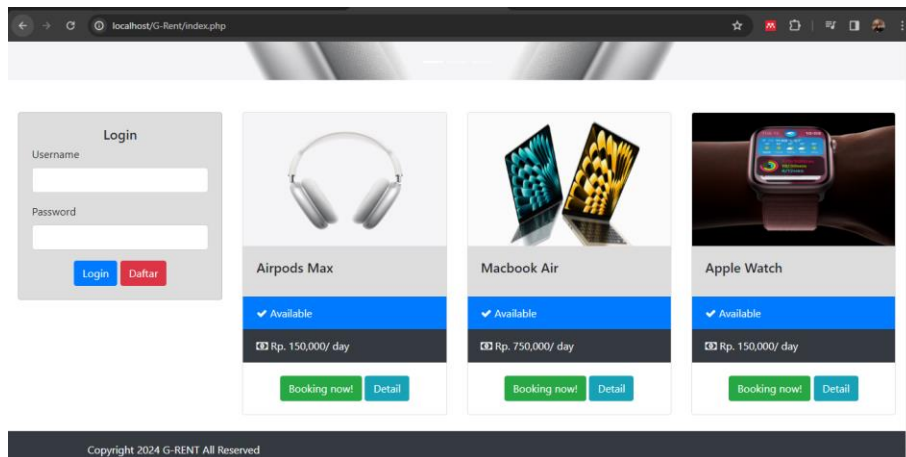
localhost/G-Rent/index.php

Login
Username

Password

Login Daftar

Airpods Max
Available
Rp. 150,000/ day
Booking now! Detail

Macbook Air
Available
Rp. 750,000/ day
Booking now! Detail

Apple Watch
Available
Rp. 150,000/ day
Booking now! Detail

Copyright 2024 G-RENT All Reserved